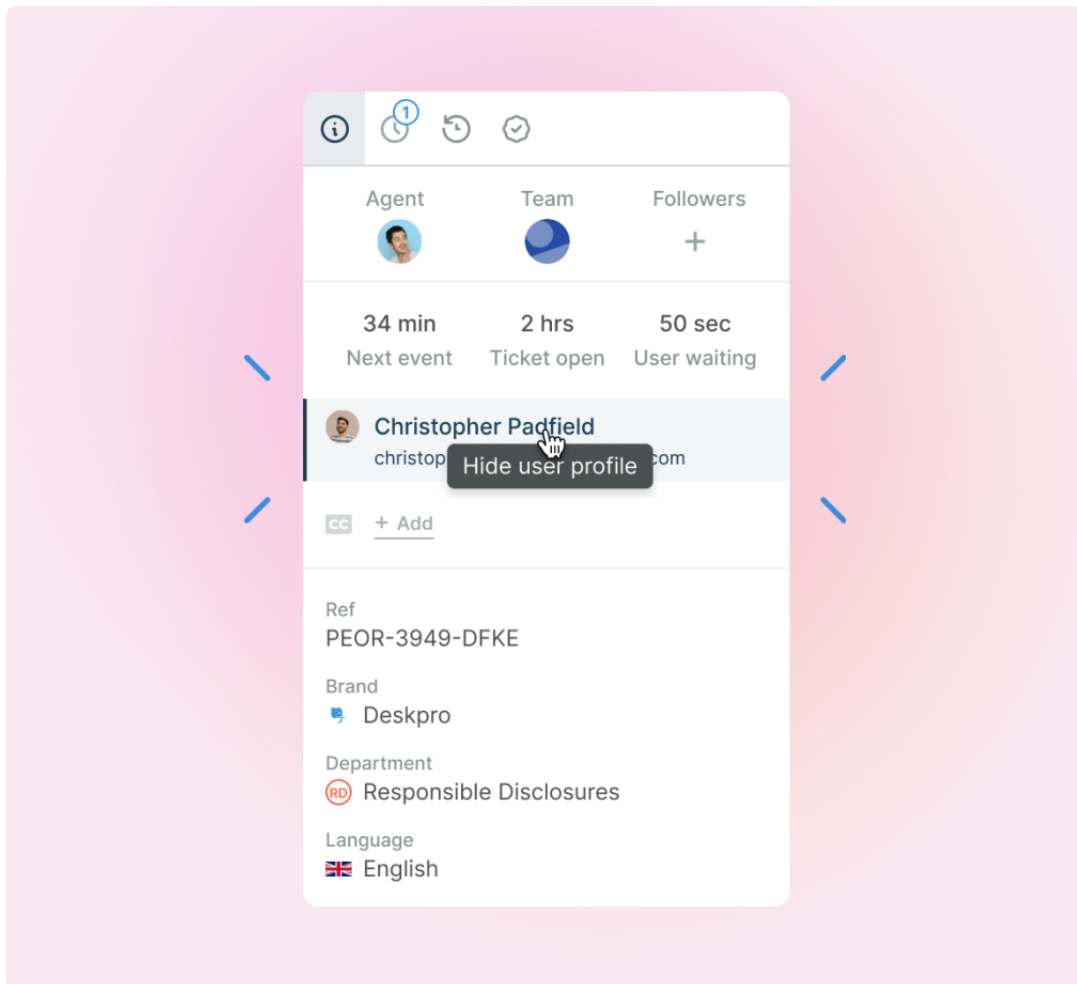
1

Agent
Team
Followers
+

34 min
Next event
2 hrs
Ticket open
50 sec
User waiting

Christopher Padfield
christop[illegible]com
Hide user profile

CC
+ Add

Ref
PEOR-3949-DFKE

Brand
Deskpro

Department
RD Responsible Disclosures

Language
English